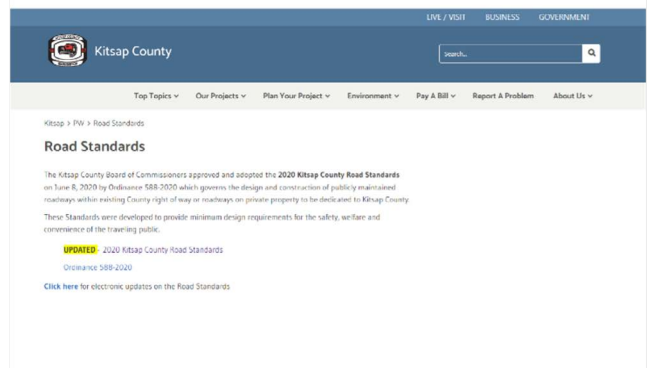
LIVE / VISIT BUSINESS GOVERNMENT

Kitsap County

Search...

Top Topics ⌄ Our Projects ⌄ Plan Your Project ⌄ Environment ⌄ Pay A Bill ⌄ Report A Problem About Us ⌄

Kitsap > PW > Road Standards

Road Standards

The Kitsap County Board of Commissioners approved and adopted the 2020 Kitsap County Road Standards on June 8, 2020 by Ordinance 588-2020 which governs the design and construction of publicly maintained roadways within existing County right of way or roadways on private property to be dedicated to Kitsap County.

These Standards were developed to provide minimum design requirements for the safety, welfare and convenience of the traveling public.

UPDATED - 2020 Kitsap County Road Standards

Ordinance 588-2020

Click here for electronic updates on the Road Standards